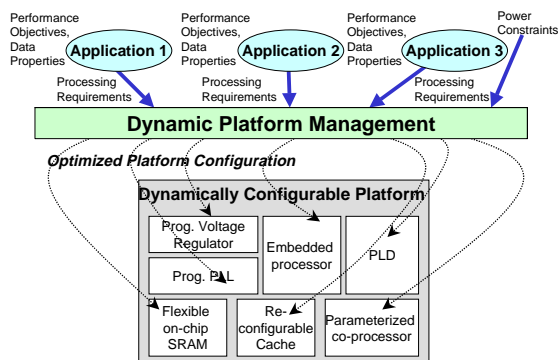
Performance Objectives, Data Properties

Application 1

Performance Objectives, Data Properties

Application 2

Performance Objectives, Data Properties

Application 3

Power Constraints

Processing Requirements

Processing Requirements

Processing Requirements

Dynamic Platform Management

Optimized Platform Configuration

Dynamically Configurable Platform

Prog. Voltage Regulator

Embedded processor

PLD

Prog. PLL

Flexible on-chip SRAM

Reconfigurable Cache

Parameterized co-processor